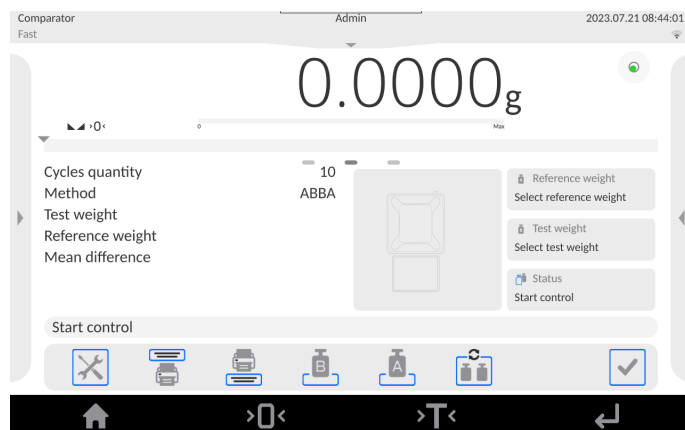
Comparator
Fast

Admin

2023.07.21 08:44:01

0.0000g

›0‹

0

Max

Cycles quantity 10
Method ABBA
Test weight
Reference weight
Mean difference

Reference weight
Select reference weight

Test weight
Select test weight

Status
Start control

Start control

B

A

›0‹

›T‹